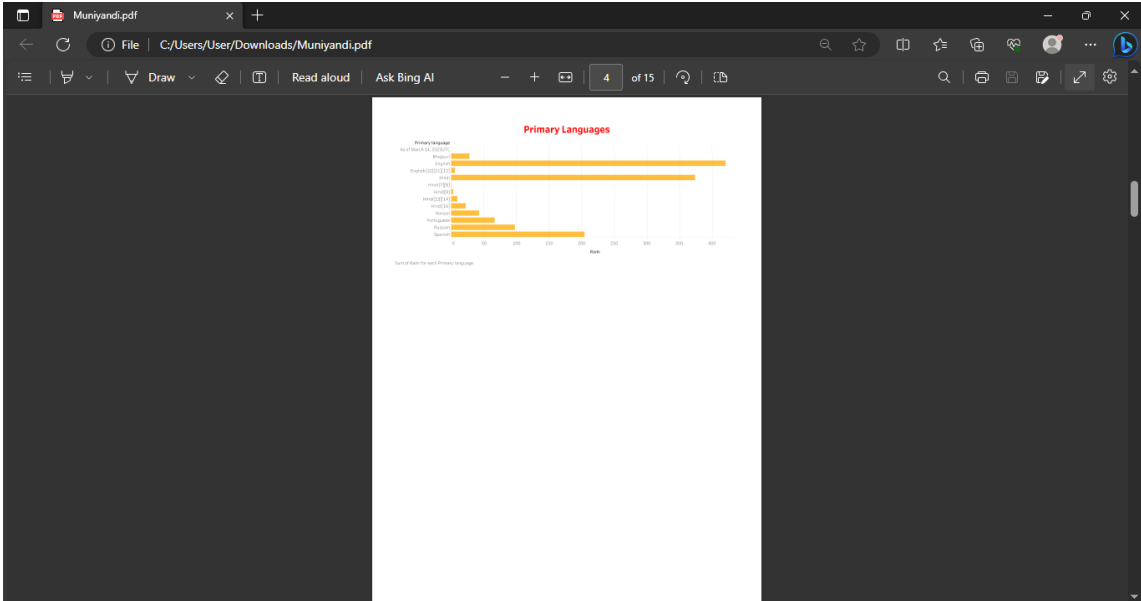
Muniyandi.pdf

File | C:/Users/User/Downloads/Muniyandi.pdf

Draw

Read aloud

Ask Bing AI

4

of 15

Primary Languages

Primary language
As of March 14, 2023 UTC

Bhojpuri
English
English[10][11][12][13]
Hindi
Hindi[7][8]
Hindi[9]
Hindi[13][14]
Hindi[16]
Korean
Portuguese
Russian
Spanish

0 50 100 150 200 250 300 350 400

Rank

Sum of Rank for each Primary language.